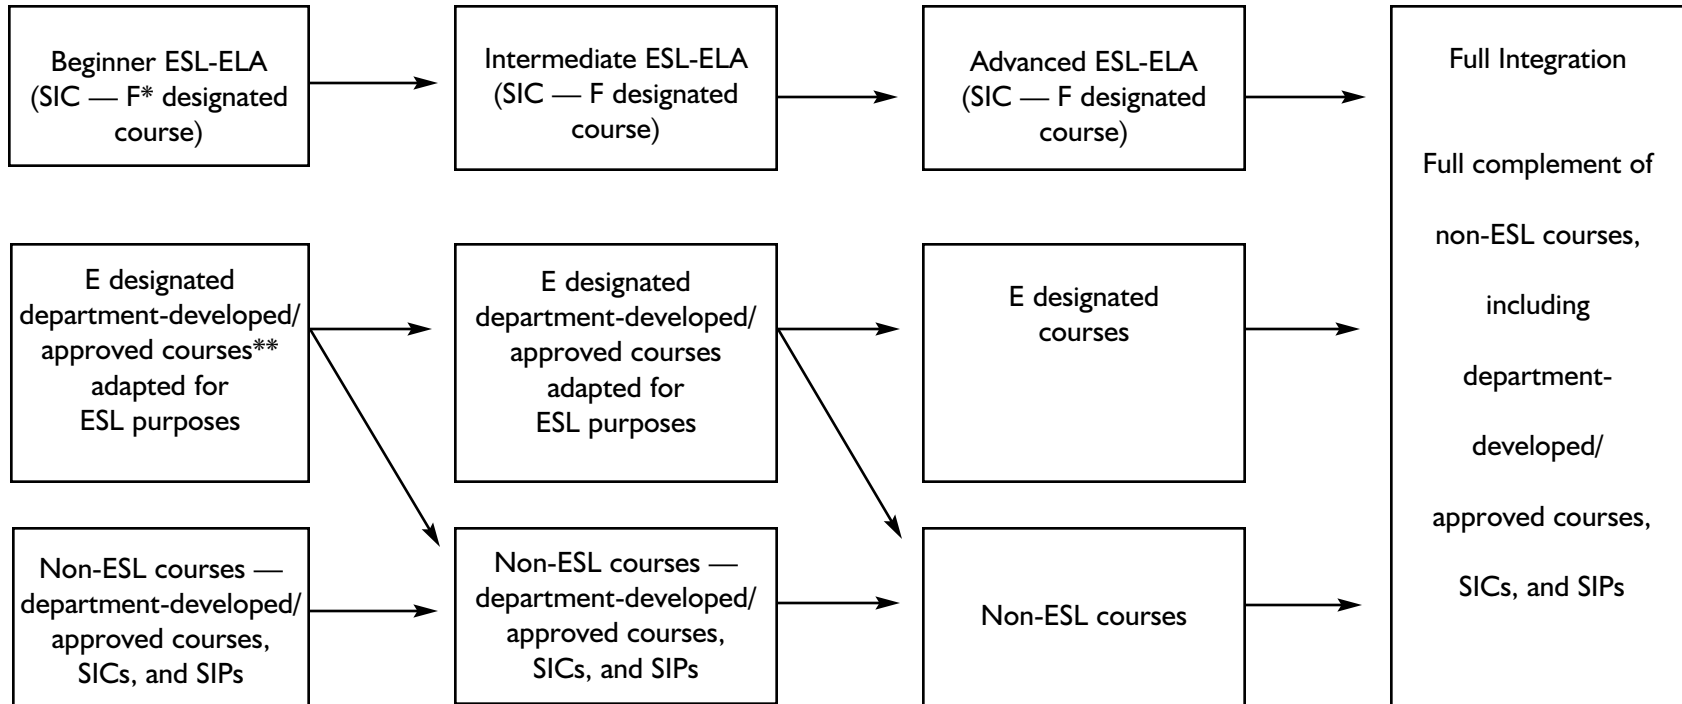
Beginner ESL-ELA (SIC — F* designated course)

Intermediate ESL-ELA (SIC — F designated course)

Advanced ESL-ELA (SIC — F designated course)

Full Integration

Full complement of non-ESL courses, including department-developed/ approved courses, SICs, and SIPs

E designated department-developed/ approved courses** adapted for ESL purposes

E designated department-developed/ approved courses adapted for ESL purposes

E designated courses

Non-ESL courses — department-developed/ approved courses, SICs, and SIPs

Non-ESL courses — department-developed/ approved courses, SICs, and SIPs

Non-ESL courses